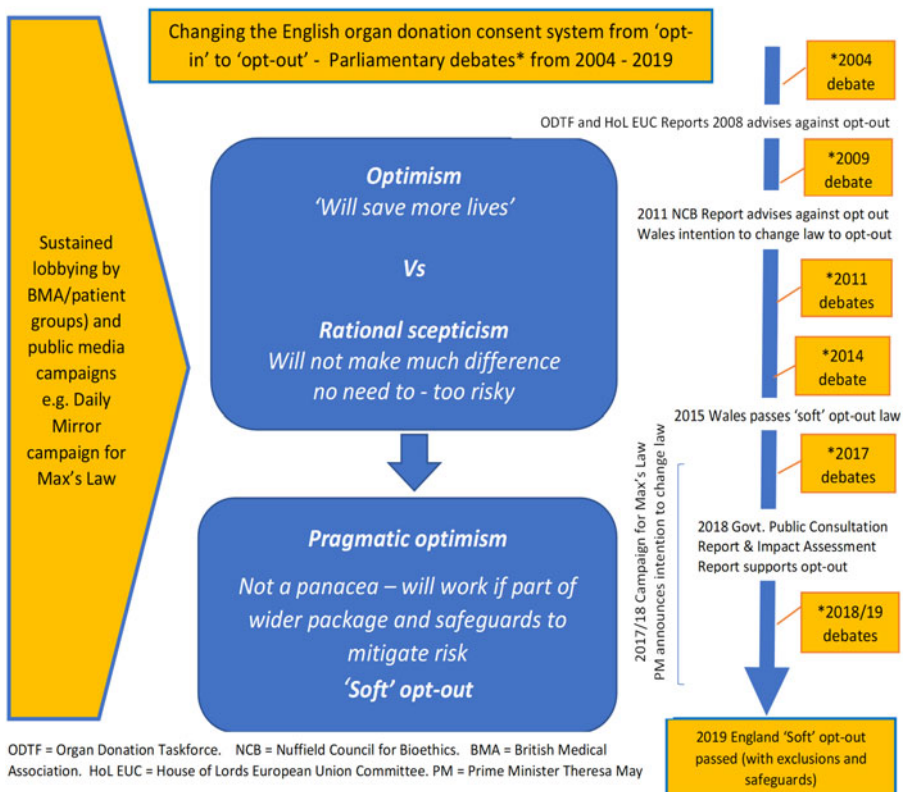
Changing the English organ donation consent system from 'opt-in' to 'opt-out' - Parliamentary debates* from 2004 - 2019

Sustained lobbying by BMA/patient groups) and public media campaigns e.g. Daily Mirror campaign for Max's Law

Optimism
'Will save more lives'

Vs

Rational scepticism
Will not make much difference no need to - too risky

Pragmatic optimism
Not a panacea – will work if part of wider package and safeguards to mitigate risk
'Soft' opt-out

*2004 debate

ODTF and HoL EUC Reports 2008 advises against opt-out

*2009 debate

2011 NCB Report advises against opt out
Wales intention to change law to opt-out

*2011 debates

*2014 debate

2015 Wales passes 'soft' opt-out law

*2017 debates

2017/18 Campaign for Max's Law
PM announces intention to change law

2018 Govt. Public Consultation Report & Impact Assessment Report supports opt-out

*2018/19 debates

2019 England 'Soft' opt-out passed (with exclusions and safeguards)

ODTF = Organ Donation Taskforce. NCB = Nuffield Council for Bioethics. BMA = British Medical Association. HoL EUC = House of Lords European Union Committee. PM = Prime Minister Theresa May